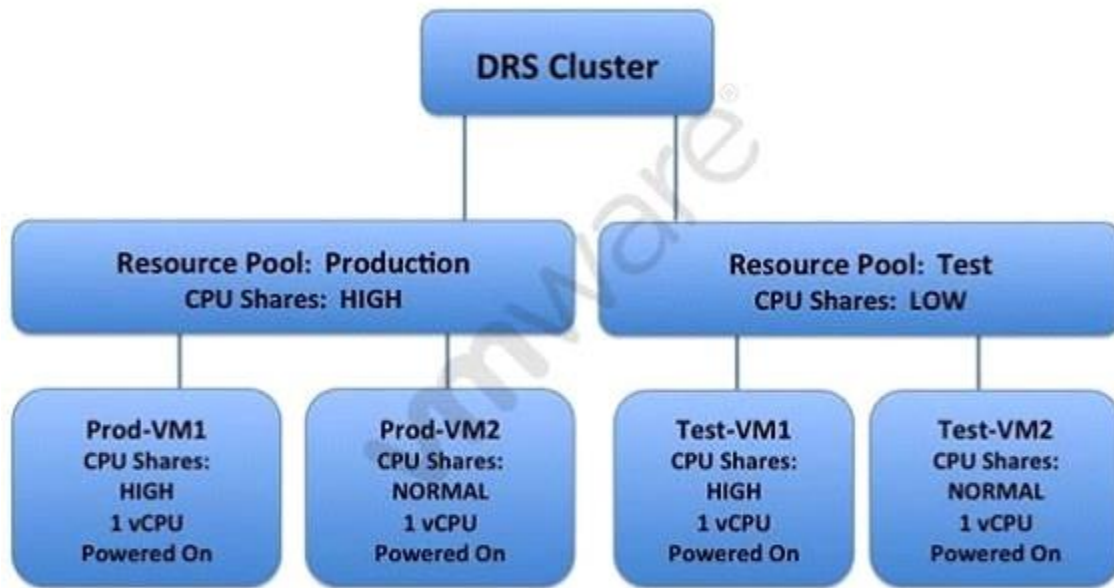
DRS Cluster

Resource Pool: Production
CPU Shares: HIGH

Resource Pool: Test
CPU Shares: LOW

Prod-VM1
CPU Shares:
HIGH
1 vCPU
Powered On

Prod-VM2
CPU Shares:
NORMAL
1 vCPU
Powered On

Test-VM1
CPU Shares:
HIGH
1 vCPU
Powered On

Test-VM2
CPU Shares:
NORMAL
1 vCPU
Powered On

vmware